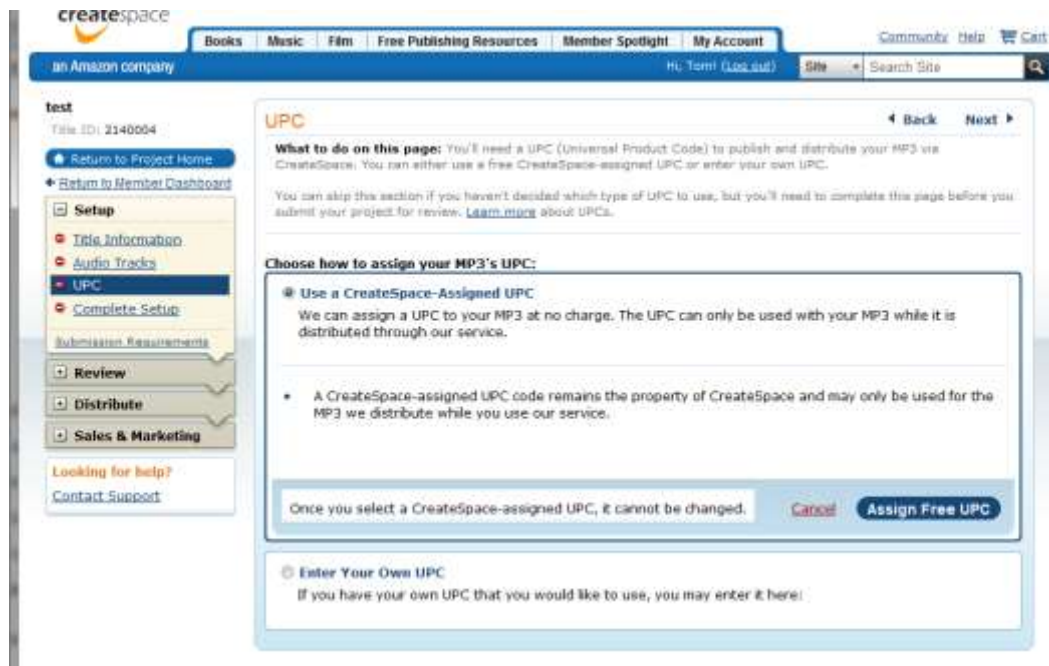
createspace

Books | Music | Film | Free Publishing Resources | Member Spotlight | My Account

Community Help Cart

an Amazon company

Hi, Tom! (Log out)

Site

Search Site

test

Title ID: 2140004

Return to Project Home

Return to Member Dashboard

Setup

Title Information

Audio Tracks

UPC

Complete Setup

Submission Requirements

Review

Distribute

Sales & Marketing

Looking for help?

Contact Support

UPC

Back

Next

What to do on this page: You'll need a UPC (Universal Product Code) to publish and distribute your MP3 via CreateSpace. You can either use a free CreateSpace-assigned UPC or enter your own UPC.

You can skip this section if you haven't decided which type of UPC to use, but you'll need to complete this page before you submit your project for review. Learn more about UPCs.

Choose how to assign your MP3's UPC:

Use a CreateSpace-Assigned UPC

We can assign a UPC to your MP3 at no charge. The UPC can only be used with your MP3 while it is distributed through our service.

• A CreateSpace-assigned UPC code remains the property of CreateSpace and may only be used for the MP3 we distribute while you use our service.

Once you select a CreateSpace-assigned UPC, it cannot be changed.

Cancel

Assign Free UPC

Enter Your Own UPC

If you have your own UPC that you would like to use, you may enter it here: